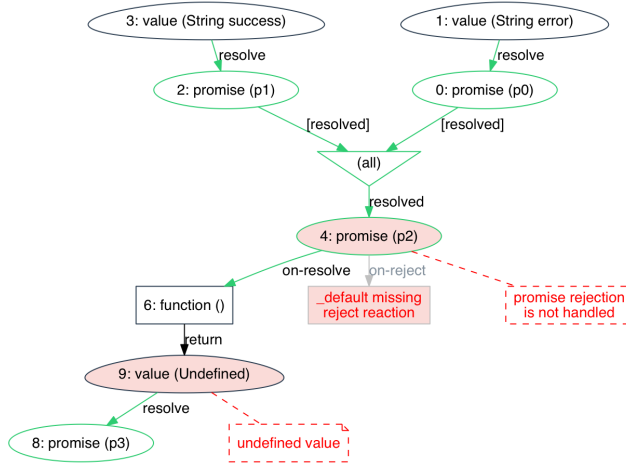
3: value (String success)

1: value (String error)

resolve

resolve

2: promise (p1)

0: promise (p0)

[resolved]

[resolved]

(all)

resolved

4: promise (p2)

on-resolve

on-reject

6: function ()

_default missing reject reaction

promise rejection is not handled

return

9: value (Undefined)

resolve

8: promise (p3)

undefined value